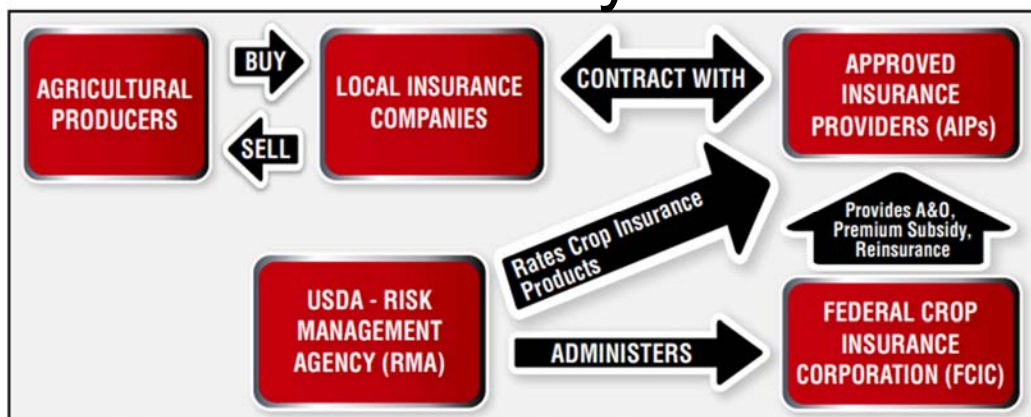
AGRICULTURAL PRODUCERS

BUY

SELL

LOCAL INSURANCE COMPANIES

CONTRACT WITH

APPROVED INSURANCE PROVIDERS (AIPs)

Rates Crop Insurance Products

Provides A&O, Premium Subsidy, Reinsurance

USDA - RISK MANAGEMENT AGENCY (RMA)

ADMINISTERS

FEDERAL CROP INSURANCE CORPORATION (FCIC)